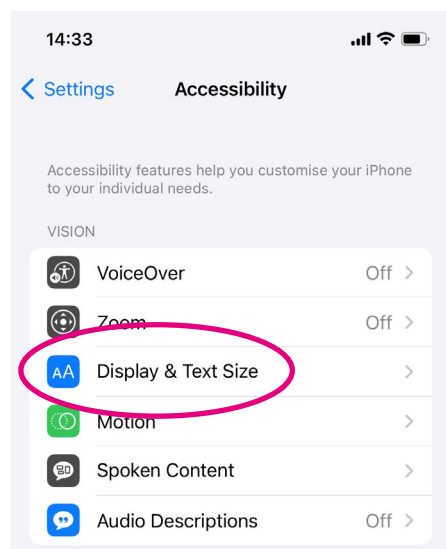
14:33

< Settings Accessibility

Accessibility features help you customise your iPhone to your individual needs.

VISION

VoiceOver Off >

Zoom Off >

AA Display & Text Size >

Motion >

Spoken Content >

Audio Descriptions Off >